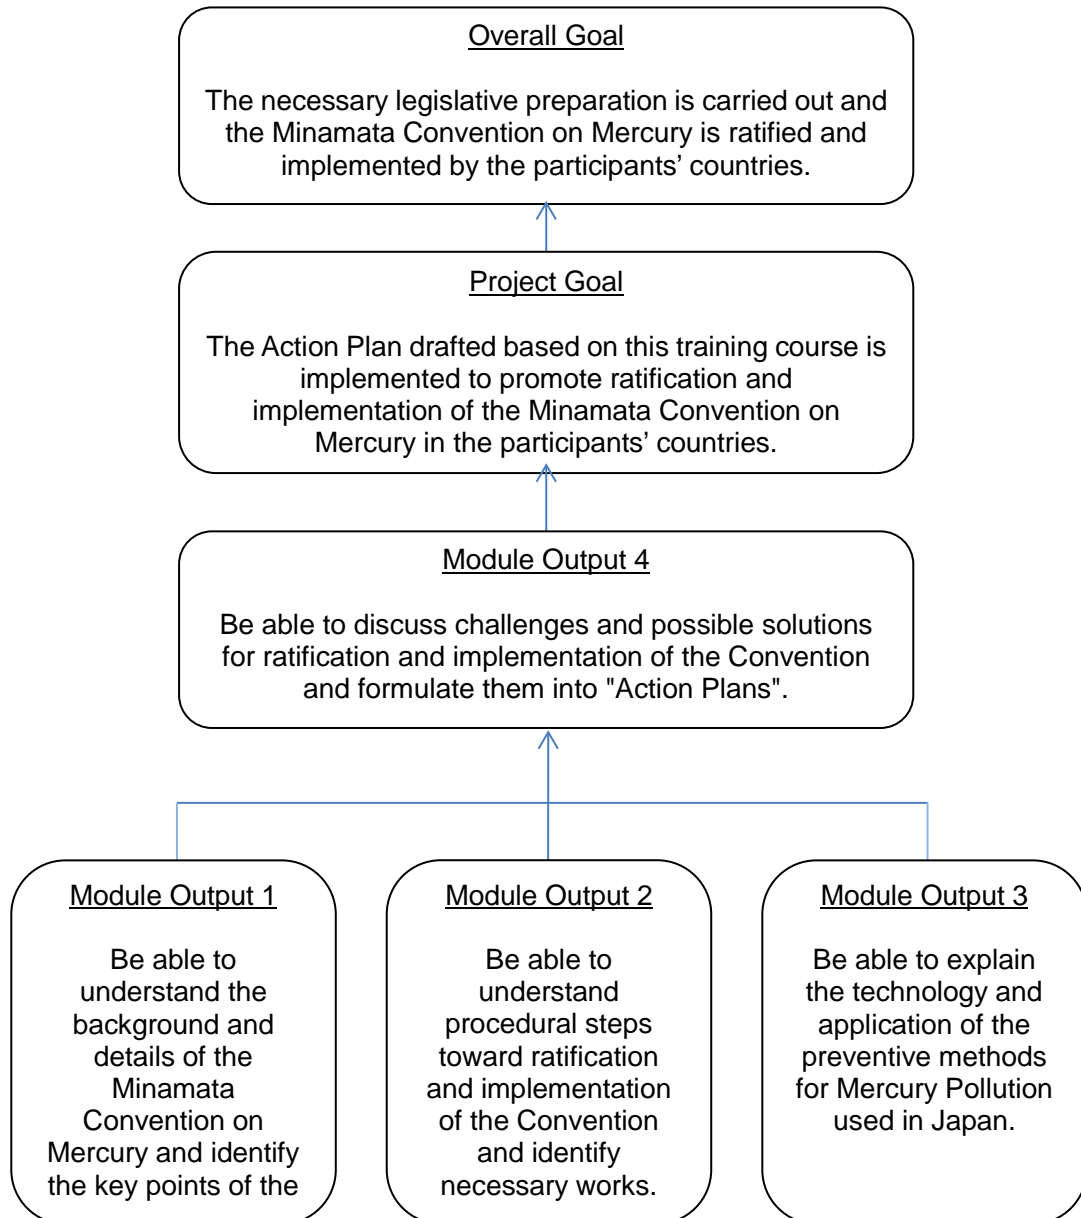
Overall Goal

The necessary legislative preparation is carried out and the Minamata Convention on Mercury is ratified and implemented by the participants' countries.

Project Goal

The Action Plan drafted based on this training course is implemented to promote ratification and implementation of the Minamata Convention on Mercury in the participants' countries.

Module Output 4

Be able to discuss challenges and possible solutions for ratification and implementation of the Convention and formulate them into "Action Plans".

Module Output 1

Be able to understand the background and details of the Minamata Convention on Mercury and identify the key points of the

Module Output 2

Be able to understand procedural steps toward ratification and implementation of the Convention and identify necessary works.

Module Output 3

Be able to explain the technology and application of the preventive methods for Mercury Pollution used in Japan.